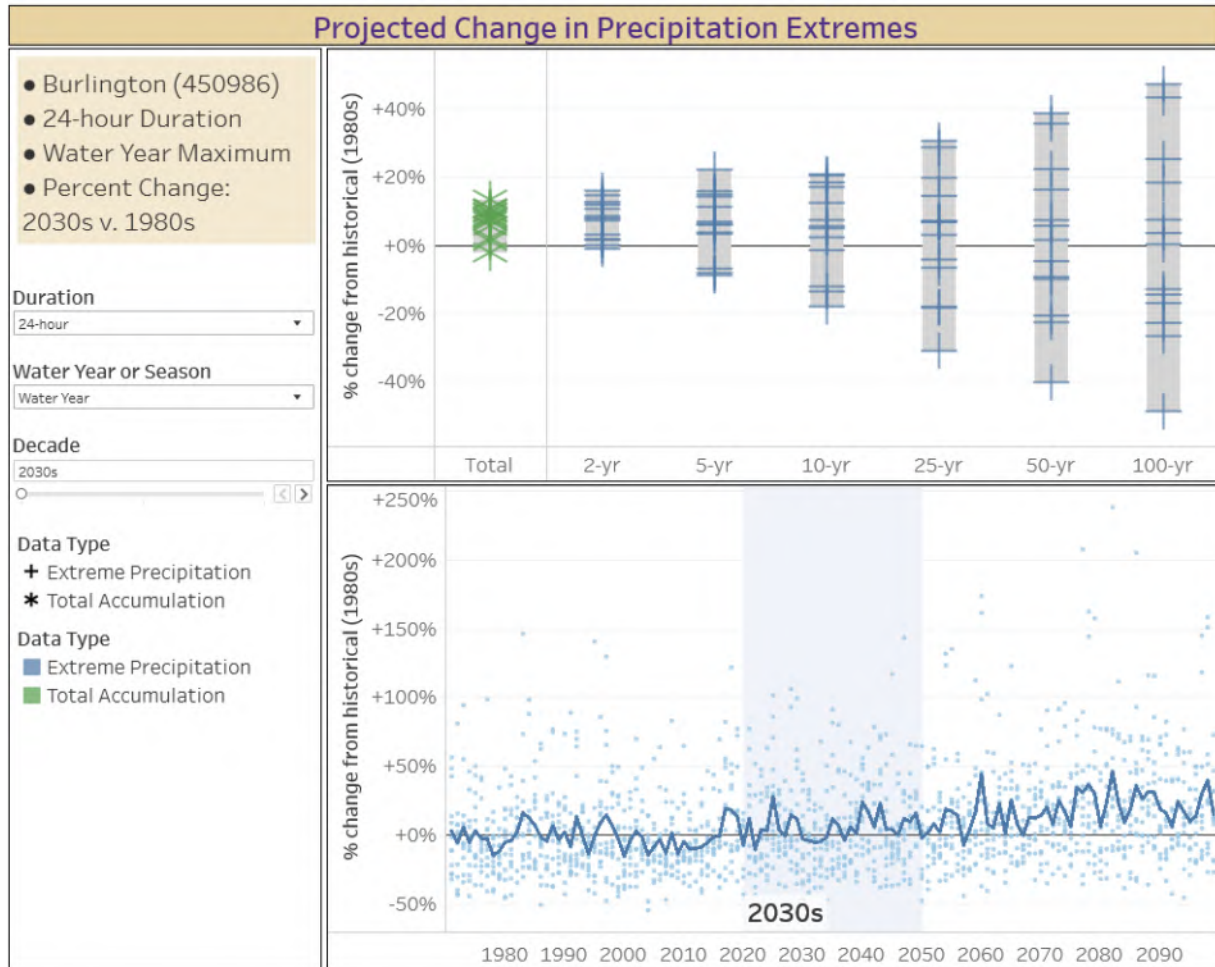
Projected Change in Precipitation Extremes

• Burlington (450986)
• 24-hour Duration
• Water Year Maximum
• Percent Change: 2030s v. 1980s

Duration
24-hour

Water Year or Season
Water Year

Decade
2030s

Data Type
+ Extreme Precipitation
* Total Accumulation

Data Type
Extreme Precipitation
Total Accumulation

% change from historical (1980s)
+40%
+20%
+0%
-20%
-40%
Total
2-yr
5-yr
10-yr
25-yr
50-yr
100-yr

% change from historical (1980s)
+250%
+200%
+150%
+100%
+50%
+0%
-50%
2030s
1980 1990 2000 2010 2020 2030 2040 2050 2060 2070 2080 2090